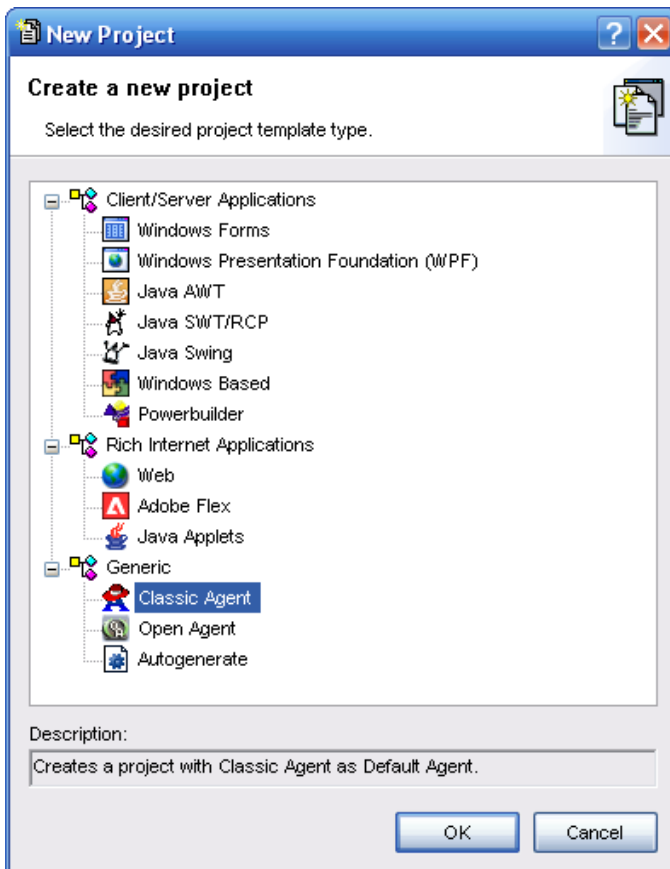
New Project

Create a new project

Select the desired project template type.

Client/Server Applications
Windows Forms
Windows Presentation Foundation (WPF)
Java AWT
Java SWT/RCP
Java Swing
Windows Based
Powerbuilder
Rich Internet Applications
Web
Adobe Flex
Java Applets
Generic
Classic Agent
Open Agent
Autogenerate

Description:
Creates a project with Classic Agent as Default Agent.

OK
Cancel